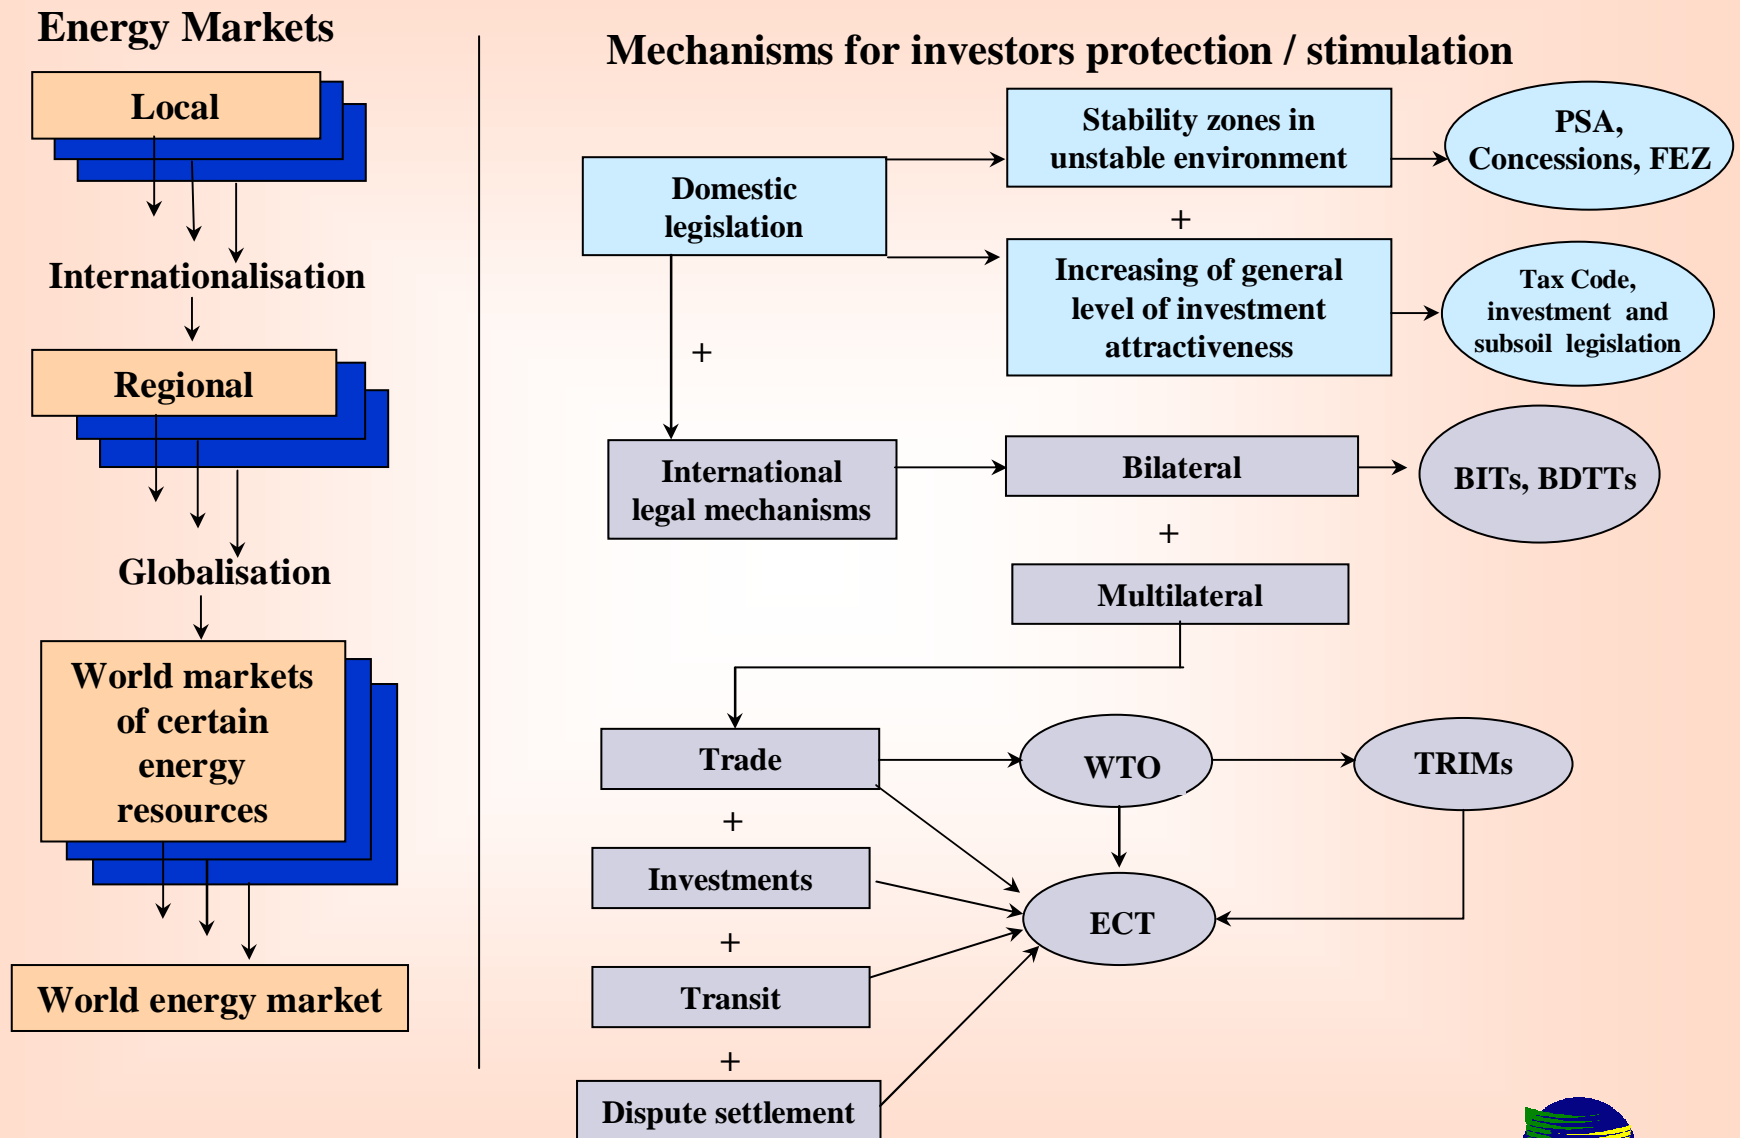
Energy Markets

Local

Internationalisation

Regional

Globalisation

World markets of certain energy resources

World energy market

Mechanisms for investors protection / stimulation

Domestic legislation

Stability zones in unstable environment

PSA, Concessions, FEZ

+

Increasing of general level of investment attractiveness

Tax Code, investment and subsoil legislation

+

International legal mechanisms

Bilateral

BITs, BDTTs

+

Multilateral

Trade

WTO

TRIMs

+

Investments

ECT

+

Transit

+

Dispute settlement